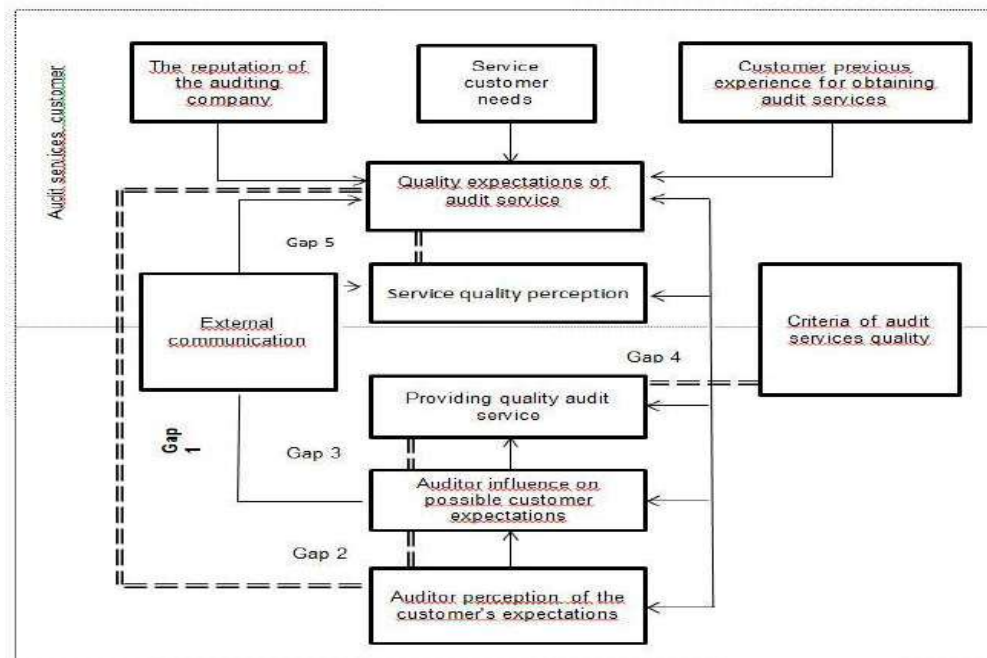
Audit services customer

The reputation of the auditing company

Service customer needs

Customer previous experience for obtaining audit services

Quality expectations of audit service

Gap 5

Service quality perception

External communication

Criteria of audit services quality

Gap 4

Providing quality audit service

Gap 1

Gap 3

Auditor influence on possible customer expectations

Gap 2

Auditor perception of the customer's expectations